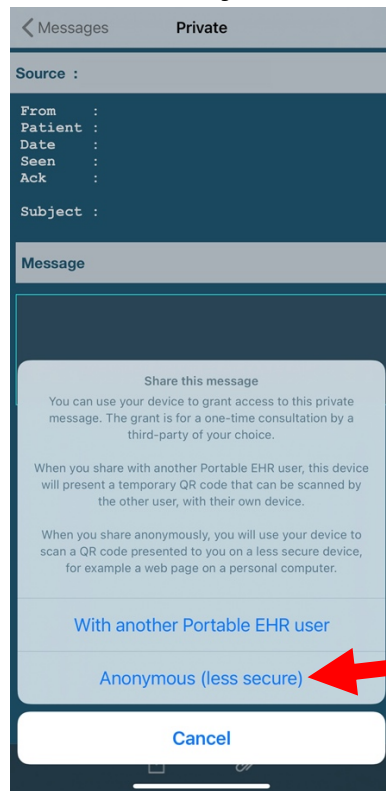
Messages

Private

Source :

From :
Patient :
Date :
Seen :
Ack :

Subject :

Message

Share this message

You can use your device to grant access to this private message. The grant is for a one-time consultation by a third-party of your choice.

When you share with another Portable EHR user, this device will present a temporary QR code that can be scanned by the other user, with their own device.

When you share anonymously, you will use your device to scan a QR code presented to you on a less secure device, for example a web page on a personal computer.

With another Portable EHR user

Anonymous (less secure)

Cancel